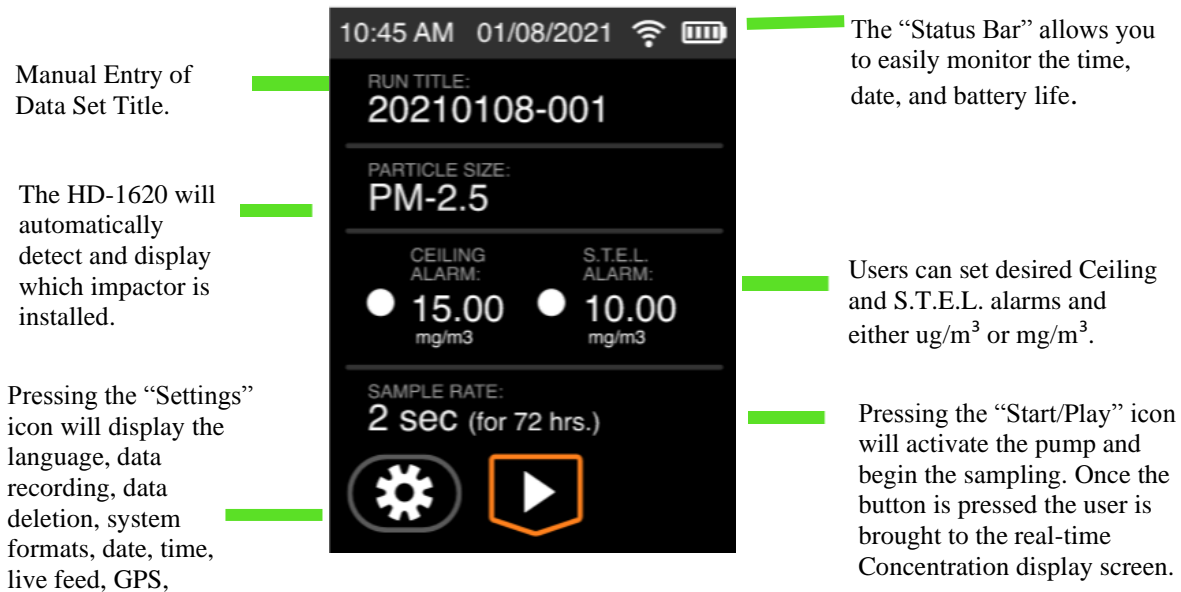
Manual Entry of Data Set Title.

The HD-1620 will automatically detect and display which impactor is installed.

Pressing the “Settings” icon will display the language, data recording, data deletion, system formats, date, time, live feed, GPS,

10:45 AM 01/08/2021

RUN TITLE:
20210108-001

PARTICLE SIZE:
PM-2.5

CEILING ALARM:
15.00
mg/m3

S.T.E.L. ALARM:
10.00
mg/m3

SAMPLE RATE:
2 sec (for 72 hrs.)

The “Status Bar” allows you to easily monitor the time, date, and battery life.

Users can set desired Ceiling and S.T.E.L. alarms and either ug/m³ or mg/m³.

Pressing the “Start/Play” icon will activate the pump and begin the sampling. Once the button is pressed the user is brought to the real-time Concentration display screen.